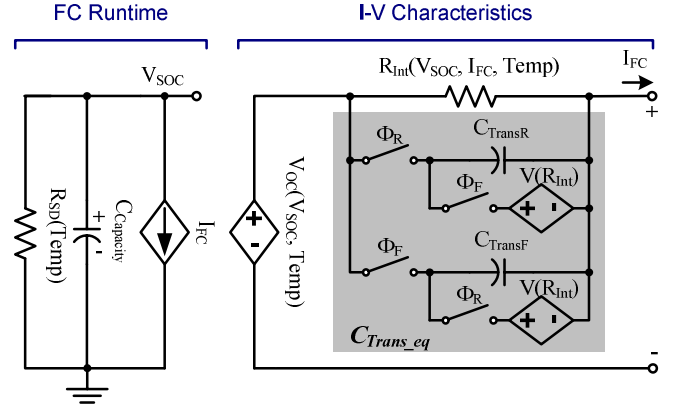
FC Runtime

I-V Characteristics

$V_{SOC}$

$R_{Int}(V_{SOC}, I_{FC}, Temp)$

$I_{FC}$

+

$\Phi_R$

$C_{TransR}$

$\Phi_F$

$V(R_{Int})$

+

-

$\Phi_F$

$C_{TransF}$

$\Phi_R$

$V(R_{Int})$

+

-

$R_{SD}(Temp)$

+

-

$C_{Capacity}$

$I_{FC}$

+

-

$V_{OC}(V_{SOC}, Temp)$

$C_{Trans\_eq}$

-